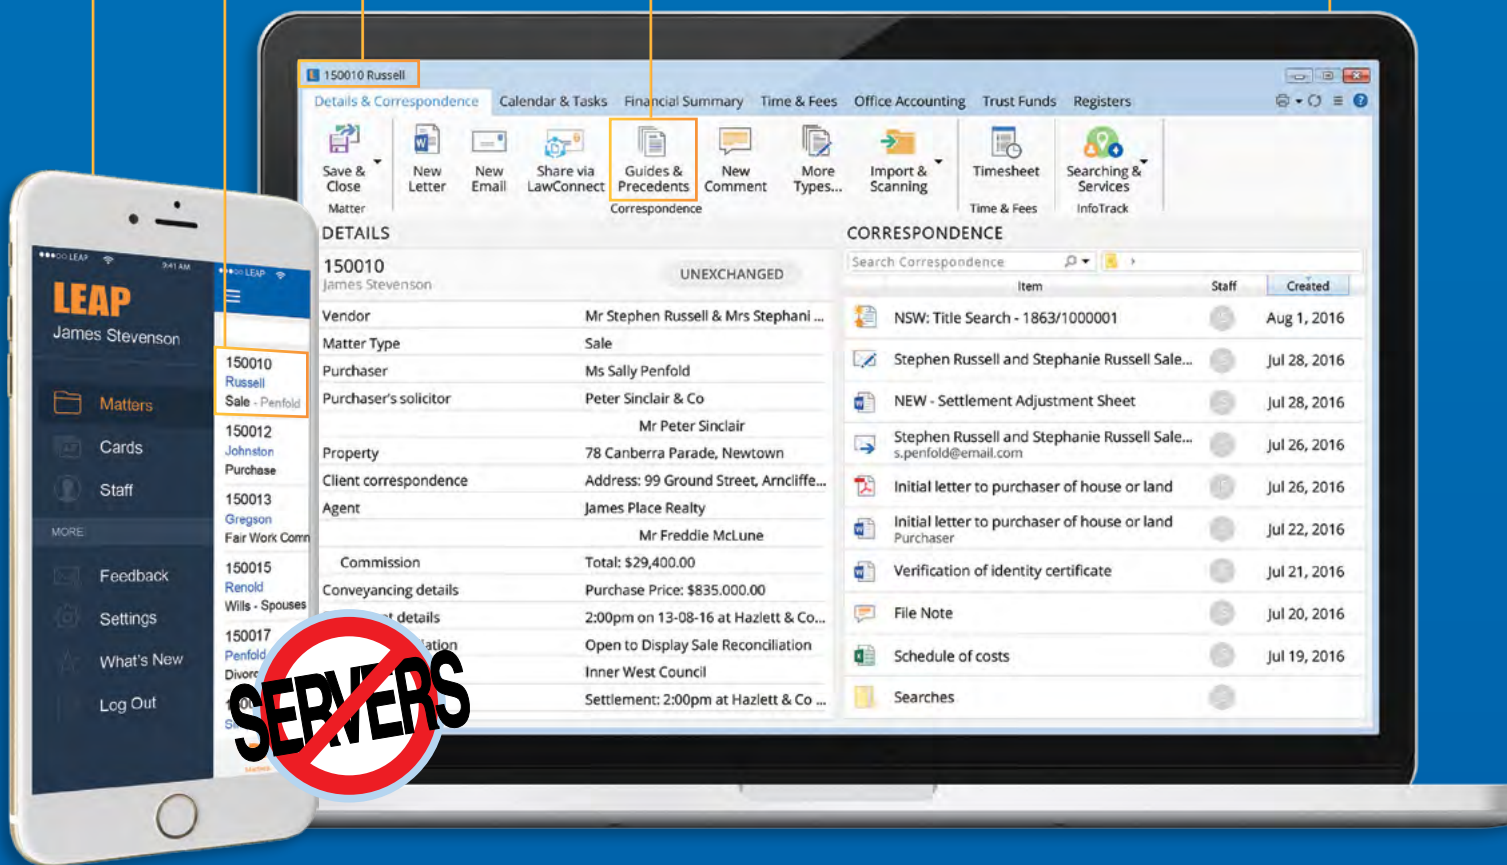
150010 Russell

Details & Correspondence | Calendar & Tasks | Financial Summary | Time & Fees | Office Accounting | Trust Funds | Registers

Save & Close
Matter
New Letter
New Email
Share via LawConnect
Guides & Precedents
Correspondence
New Comment
More Types...
Import & Scanning
Timesheet
Time & Fees
Searching & Services
InfoTrack

DETAILS

150010
James Stevenson
UNEXCHANGED

| | |
|---|---|
| Vendor | Mr Stephen Russell & Mrs Stephani ... |
| Matter Type | Sale |
| Purchaser | Ms Sally Penfold |
| Purchaser's solicitor | Peter Sinclair & Co |
| | Mr Peter Sinclair |
| Property | 78 Canberra Parade, Newtown |
| Client correspondence | Address: 99 Ground Street, Arncliffe... |
| Agent | James Place Realty |
| | Mr Freddie McLune |
| Commission | Total: $29,400.00 |
| Conveyancing details | Purchase Price: $835.000.00 |
| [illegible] details | 2:00pm on 13-08-16 at Hazlett & Co... |
| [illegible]ation | Open to Display Sale Reconciliation |
| | Inner West Council |
| | Settlement: 2:00pm at Hazlett & Co ... |

CORRESPONDENCE

Search Correspondence

| Item | Staff | Created |
|---|---|---|
| NSW: Title Search - 1863/1000001 | | Aug 1, 2016 |
| Stephen Russell and Stephanie Russell Sale... | | Jul 28, 2016 |
| NEW - Settlement Adjustment Sheet | | Jul 28, 2016 |
| Stephen Russell and Stephanie Russell Sale... s.penfold@email.com | | Jul 26, 2016 |
| Initial letter to purchaser of house or land | | Jul 26, 2016 |
| Initial letter to purchaser of house or land Purchaser | | Jul 22, 2016 |
| Verification of identity certificate | | Jul 21, 2016 |
| File Note | | Jul 20, 2016 |
| Schedule of costs | | Jul 19, 2016 |
| Searches | | |

LEAP
James Stevenson
Matters
Cards
Staff
MORE
Feedback
Settings
What's New
Log Out

150010
Russell
Sale - Penfold
150012
Johnston
Purchase
150013
Gregson
Fair Work Comm
150015
Renold
Wills - Spouses
150017
Penfold
Divorc

SERVERS